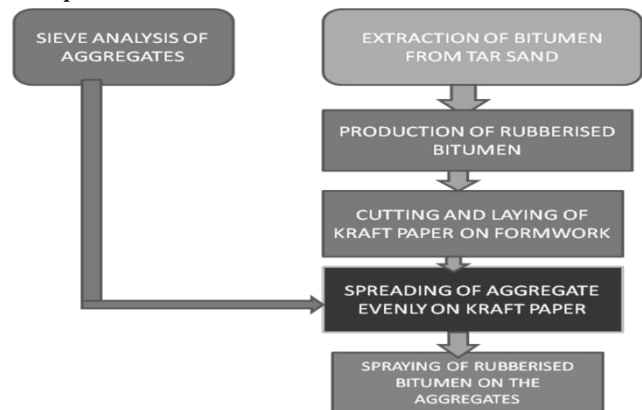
SIEVE ANALYSIS OF AGGREGATES

EXTRACTION OF BITUMEN FROM TAR SAND

PRODUCTION OF RUBBERISED BITUMEN

CUTTING AND LAYING OF KRAFT PAPER ON FORMWORK

SPREADING OF AGGREGATE EVENLY ON KRAFT PAPER

SPRAYING OF RUBBERISED BITUMEN ON THE AGGREGATES